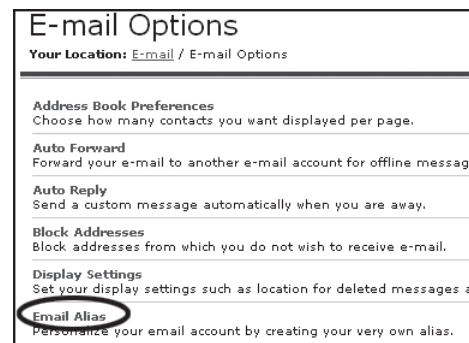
E-mail Options

Your Location: E-mail / E-mail Options

Address Book Preferences
Choose how many contacts you want displayed per page.

Auto Forward
Forward your e-mail to another e-mail account for offline messag

Auto Reply
Send a custom message automatically when you are away.

Block Addresses
Block addresses from which you do not wish to receive e-mail.

Display Settings
Set your display settings such as location for deleted messages a

Email Alias
Personalize your email account by creating your very own alias.